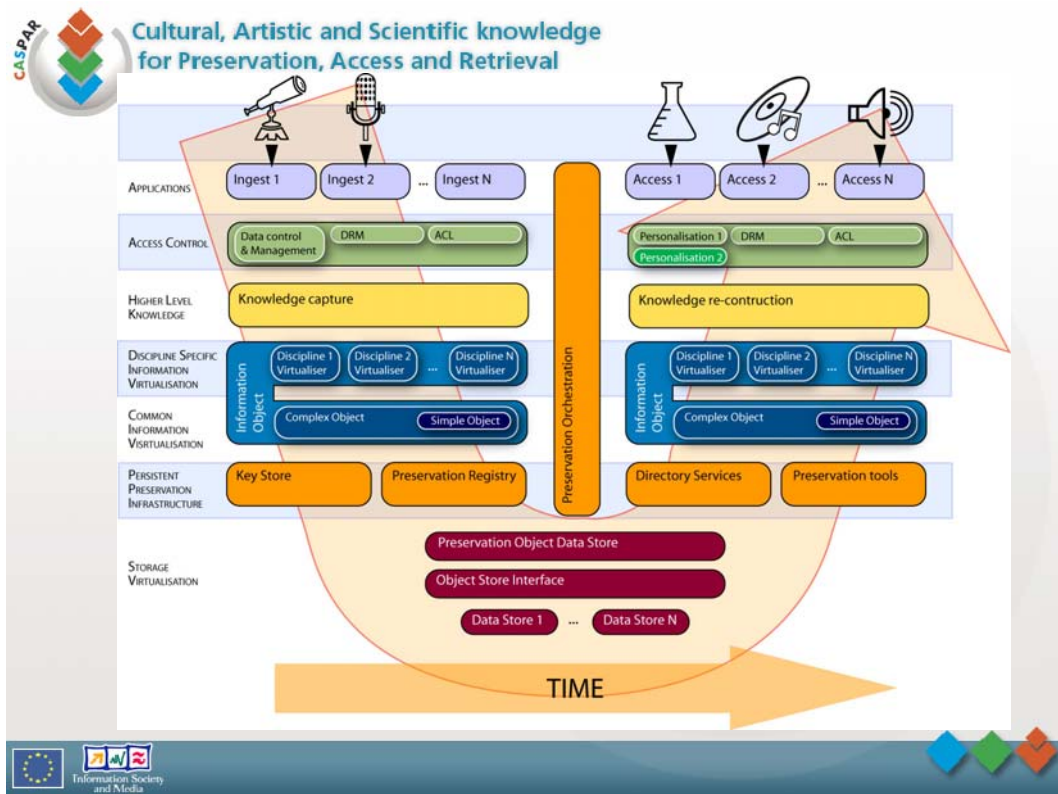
CASPAR

Cultural, Artistic and Scientific knowledge for Preservation, Access and Retrieval

APPLICATIONS

Ingest 1 Ingest 2 ... Ingest N

Access 1 Access 2 ... Access N

ACCESS CONTROL

Data control & Management DRM ACL

Personalisation 1 DRM ACL Personalisation 2

HIGHER LEVEL KNOWLEDGE

Knowledge capture

Knowledge re-contruction

DISCIPLINE SPECIFIC INFORMATION VIRTUALISATION

Information Object

Discipline 1 Virtualiser Discipline 2 Virtualiser ... Discipline N Virtualiser

Information Object

Discipline 1 Virtualiser Discipline 2 Virtualiser ... Discipline N Virtualiser

COMMON INFORMATION VISRTUALISATION

Complex Object Simple Object

Complex Object Simple Object

Preservation Orchestration

PERSISTENT PRESERVATION INFRASTRUCTURE

Key Store Preservation Registry

Directory Services Preservation tools

STORAGE VIRTUALISATION

Preservation Object Data Store

Object Store Interface

Data Store 1 ... Data Store N

TIME

Information Society and Media